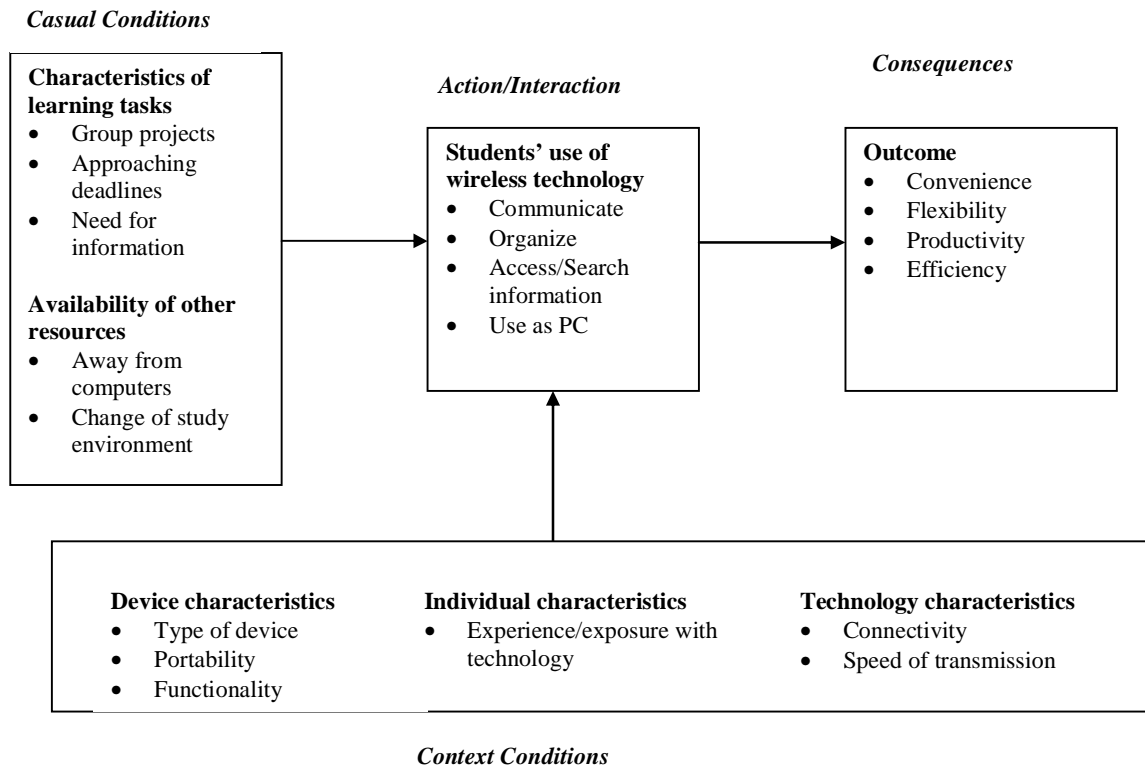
*Casual Conditions*

**Characteristics of learning tasks**
- Group projects
- Approaching deadlines
- Need for information

**Availability of other resources**
- Away from computers
- Change of study environment

*Action/Interaction*

**Students' use of wireless technology**
- Communicate
- Organize
- Access/Search information
- Use as PC

*Consequences*

**Outcome**
- Convenience
- Flexibility
- Productivity
- Efficiency

**Device characteristics**
- Type of device
- Portability
- Functionality

**Individual characteristics**
- Experience/exposure with technology

**Technology characteristics**
- Connectivity
- Speed of transmission

*Context Conditions*